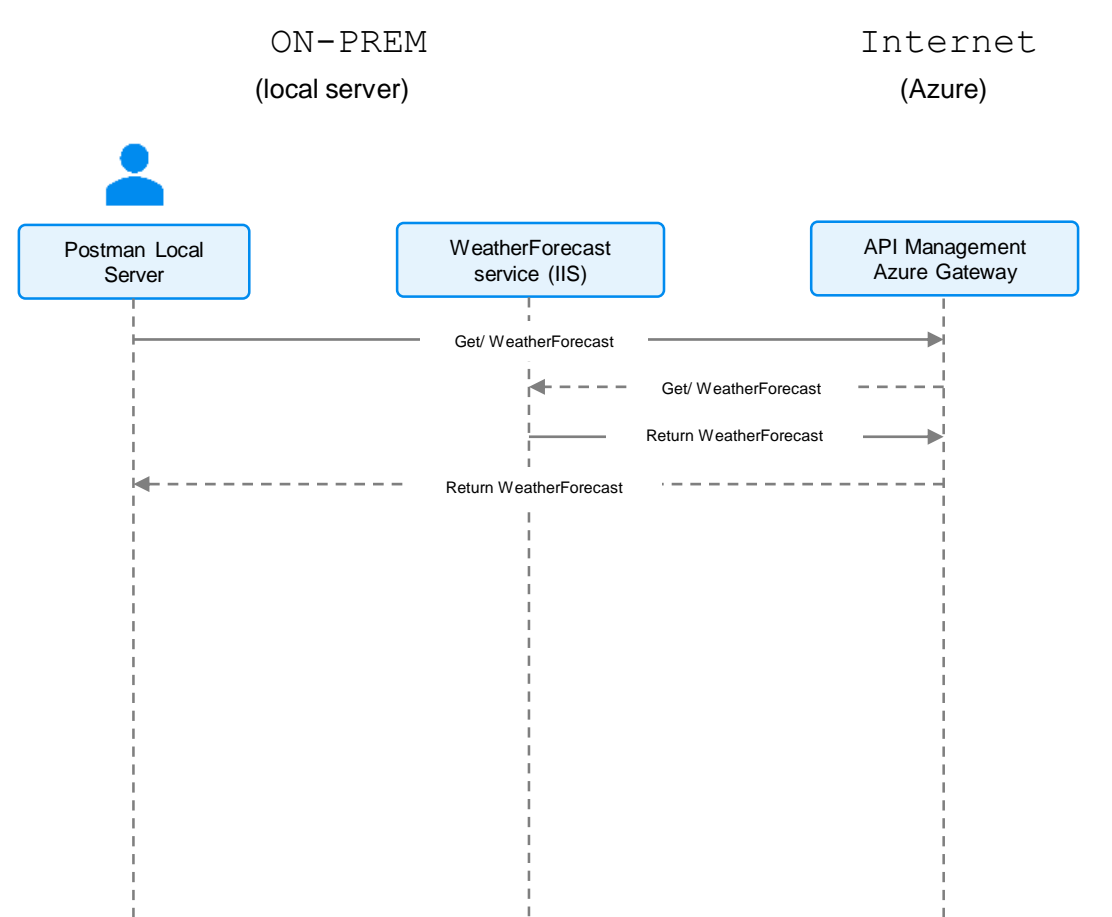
ON-PREM
(local server)

Internet
(Azure)

Postman Local Server

WeatherForecast service (IIS)

API Management Azure Gateway

Get/ WeatherForecast

Get/ WeatherForecast

Return WeatherForecast

Return WeatherForecast